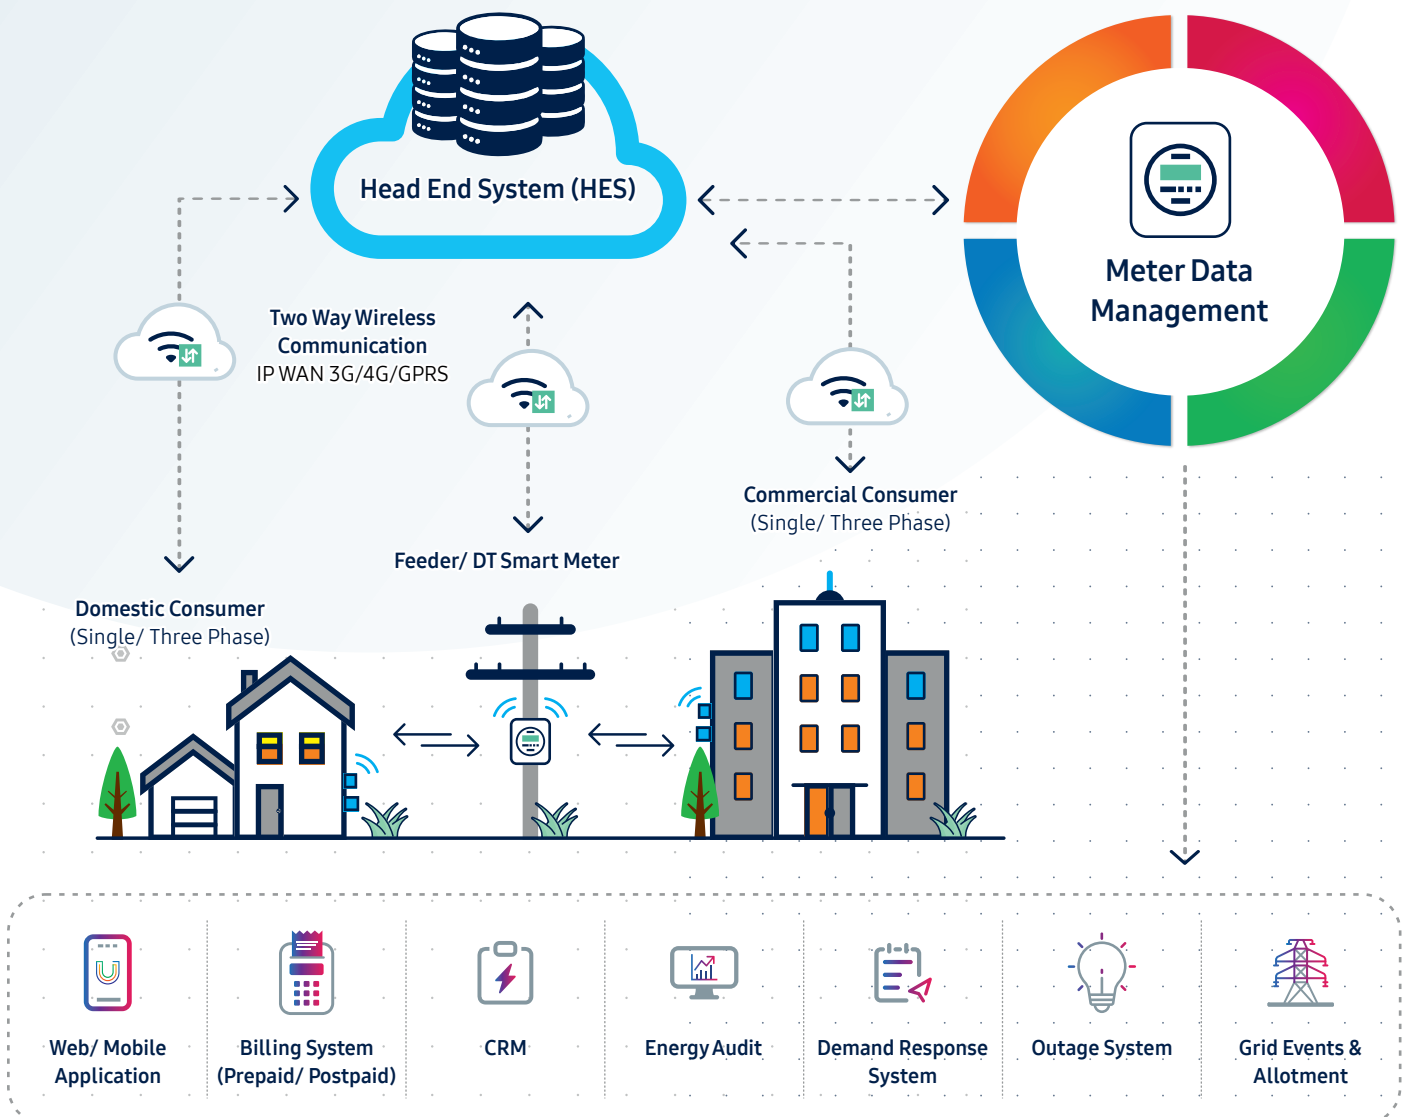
Head End System (HES)

Meter Data Management

Two Way Wireless Communication
IP WAN 3G/4G/GPRS

Commercial Consumer
(Single/ Three Phase)

Feeder/ DT Smart Meter

Domestic Consumer
(Single/ Three Phase)

Web/ Mobile Application

Billing System (Prepaid/ Postpaid)

CRM

Energy Audit

Demand Response System

Outage System

Grid Events & Allotment